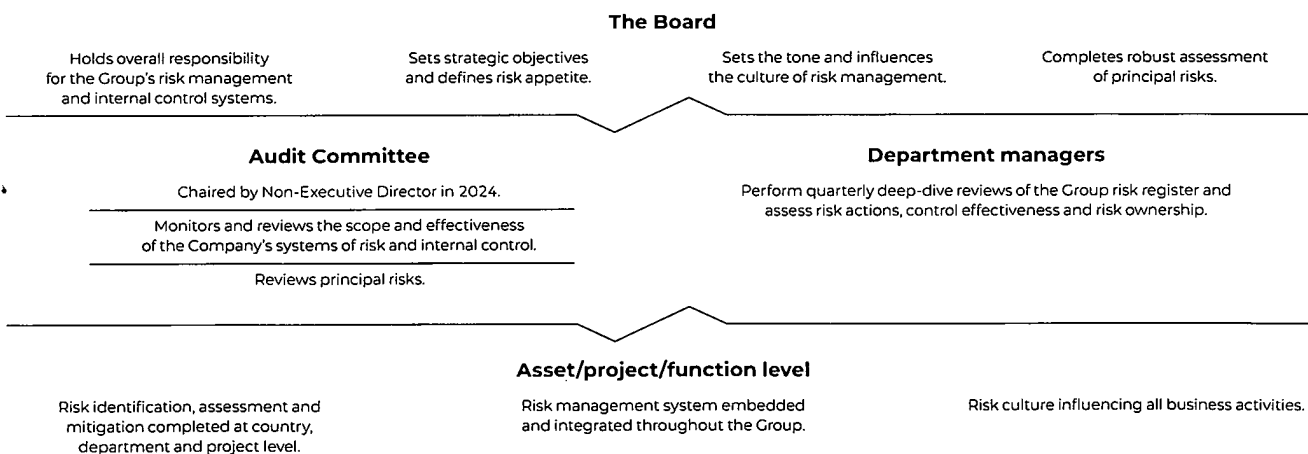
The Board

Holds overall responsibility for the Group's risk management and internal control systems.

Sets strategic objectives and defines risk appetite.

Sets the tone and influences the culture of risk management.

Completes robust assessment of principal risks.

Audit Committee

Chaired by Non-Executive Director in 2024.

Monitors and reviews the scope and effectiveness of the Company's systems of risk and internal control.

Reviews principal risks.

Department managers

Perform quarterly deep-dive reviews of the Group risk register and assess risk actions, control effectiveness and risk ownership.

Asset/project/function level

Risk identification, assessment and mitigation completed at country, department and project level.

Risk management system embedded and integrated throughout the Group.

Risk culture influencing all business activities.